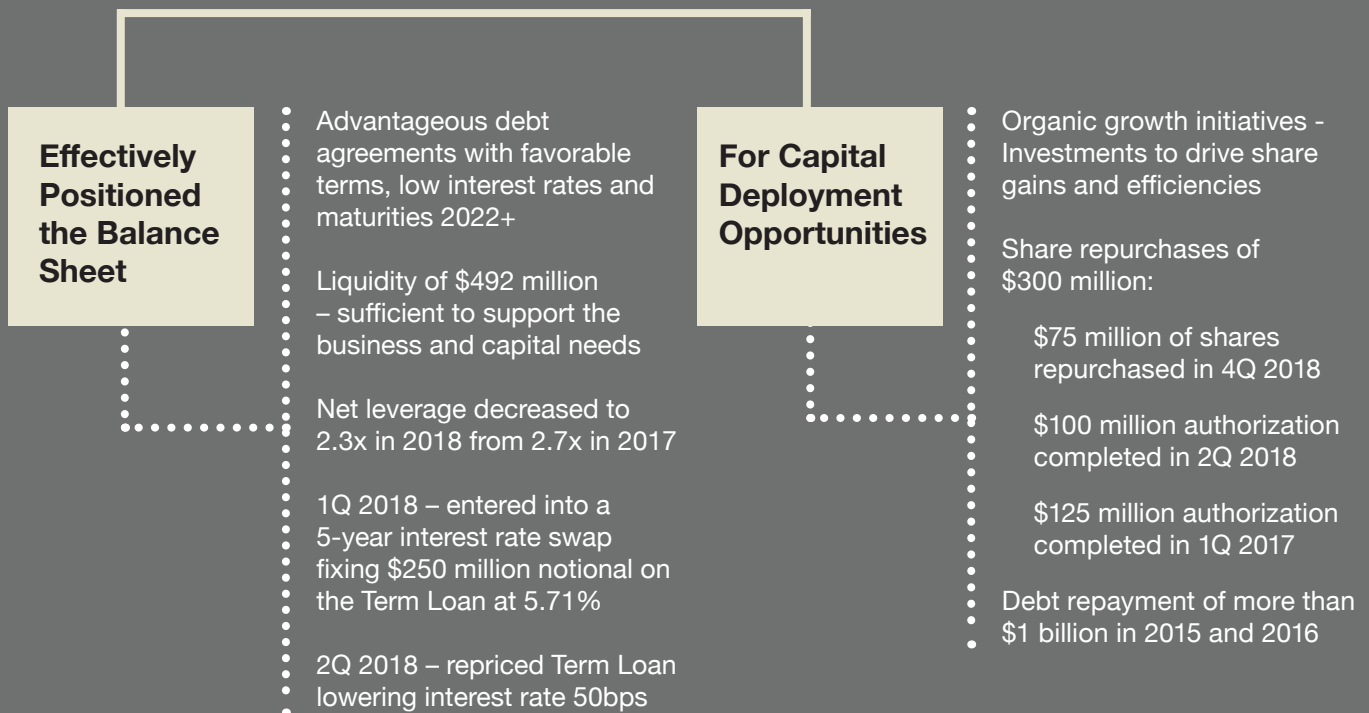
Effectively Positioned the Balance Sheet

Advantageous debt agreements with favorable terms, low interest rates and maturities 2022+

Liquidity of \$492 million – sufficient to support the business and capital needs

Net leverage decreased to 2.3x in 2018 from 2.7x in 2017

1Q 2018 – entered into a 5-year interest rate swap fixing \$250 million notional on the Term Loan at 5.71%

2Q 2018 – repriced Term Loan lowering interest rate 50bps

For Capital Deployment Opportunities

Organic growth initiatives - Investments to drive share gains and efficiencies

Share repurchases of \$300 million:

\$75 million of shares repurchased in 4Q 2018

\$100 million authorization completed in 2Q 2018

\$125 million authorization completed in 1Q 2017

Debt repayment of more than \$1 billion in 2015 and 2016